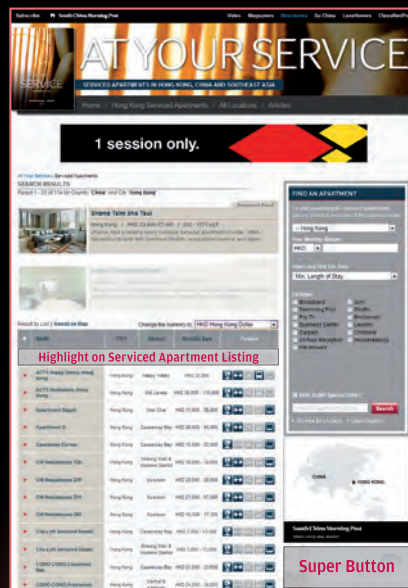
Subscribe South China Morning Post Video Magazines Directories Go China LocalHomes ClassifiedPost

SERVICE

AT YOUR SERVICE

SERVICED APARTMENTS IN HONG KONG, CHINA AND SOUTHEAST ASIA

Home | Hong Kong Serviced Apartments | All Locations | Articles

1 session only.

All Your Service | Serviced Apartments

SEARCH RESULTS

Result 1 - 25 of 114 for Country 'China' and City 'Hong Kong'

Shama Tsim Sha Tsui

Result by List | Search on Map

Change the currency to HKD Hong Kong Dollar

Highlight on Serviced Apartment Listing

| | | | | |
|---|---|---|---|---|
| ACTS Happy Valley | Hong Kong | Happy Valley | HKD 22,000 | |
| ACTS Rednaxela Mid-Levels | Hong Kong | Mid-Levels | HKD 18,000 - 33,000 | |
| Apartment Bijoux | Hong Kong | Wan Chai | HKD 17,000 - 35,000 | |
| Apartment O | Hong Kong | Causeway Bay | HKD 20,000 - 35,000 | |
| Causeway Corner | Hong Kong | Causeway Bay | HKD 15,500 - 30,000 | |
| CM Residences 136 | Hong Kong | Sheung Wan & Western District | HKD 20,000 - 33,000 | |
| CM Residences 279 | Hong Kong | Kowloon | HKD 20,000 - 25,000 | |
| CM Residences 374 | Hong Kong | Kowloon | HKD 17,000 - 31,000 | |
| CM Residences 389 | Hong Kong | Kowloon | HKD 15,000 - 31,000 | |
| City Loft Serviced Studio | Hong Kong | Causeway Bay | HKD 7,050 - 13,000 | |
| City Loft Serviced Studio | Hong Kong | Sheung Wan & Western District | HKD 7,050 - 13,000 | |
| COHO COHO Causeway Bay | Hong Kong | Causeway Bay | HKD 21,000 - 33,000 | |
| COHO COHO Financial | Hong Kong | Central & | HKD 24,000 - 34,000 | |

FIND AN APARTMENT

- Hong Kong

Your Monthly Budget

HKD

Min. Length of Stay

Search

South China Morning Post

Super Button